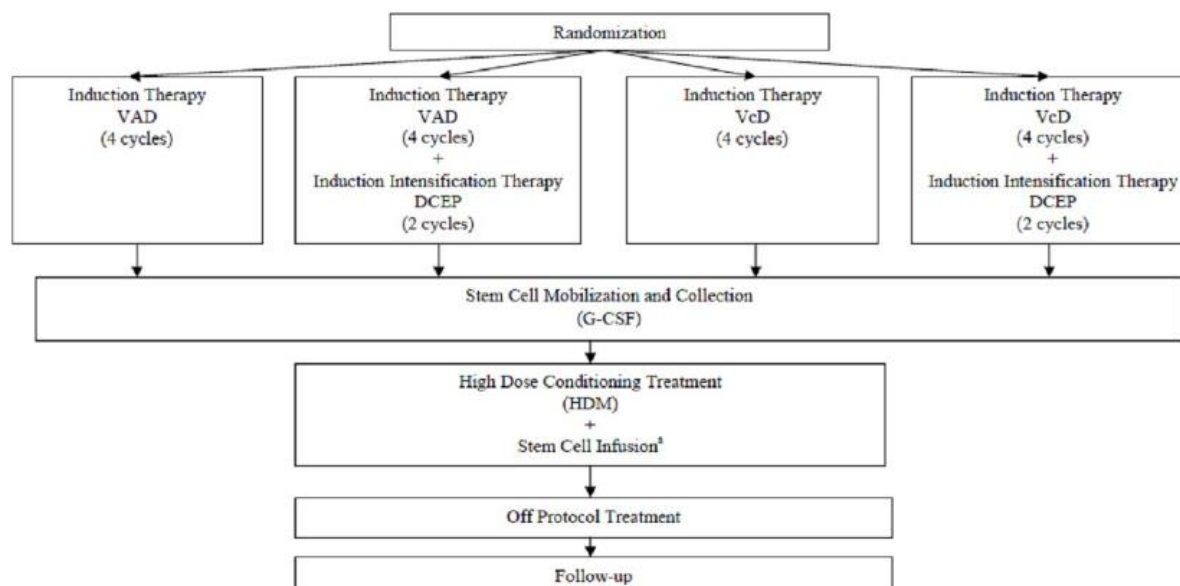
Randomization

Induction Therapy
VAD
(4 cycles)

Induction Therapy
VAD
(4 cycles)
+
Induction Intensification Therapy
DCEP
(2 cycles)

Induction Therapy
VcD
(4 cycles)

Induction Therapy
VcD
(4 cycles)
+
Induction Intensification Therapy
DCEP
(2 cycles)

Stem Cell Mobilization and Collection
(G-CSF)

High Dose Conditioning Treatment
(HDM)
+
Stem Cell Infusion$^{a}$

Off Protocol Treatment

Follow-up